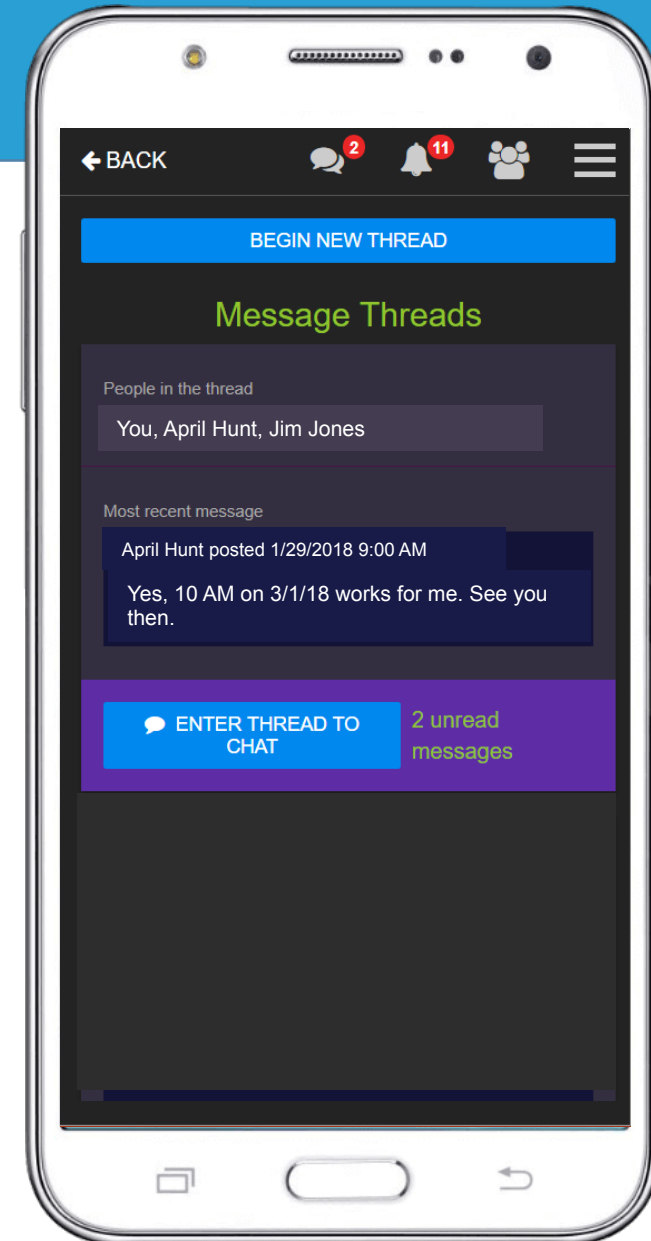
BACK

2

11

BEGIN NEW THREAD

Message Threads

People in the thread

You, April Hunt, Jim Jones

Most recent message

April Hunt posted 1/29/2018 9:00 AM

Yes, 10 AM on 3/1/18 works for me. See you then.

ENTER THREAD TO CHAT

2 unread messages